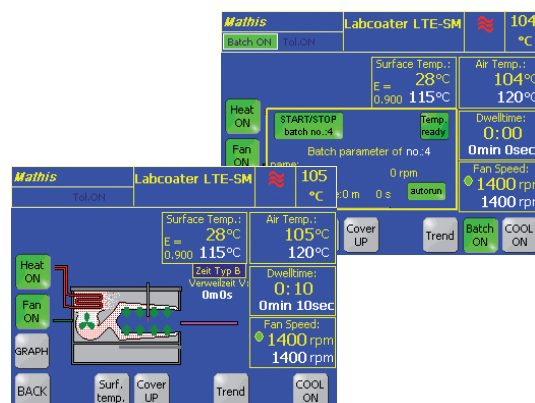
Mathis
Labcoater LTE-SM
104 °C
Batch ON
Tol.ON
Surface Temp.:
E = 0.900
28°C
115°C
Air Temp.:
104°C
120°C
Heat ON
START/STOP batch no.:4
Temp. ready
Dwelltime:
0:00
0min 0sec
Fan ON
Batch parameter of no.:4
name:
0 rpm
Fan Speed:
1400 rpm
:0 m
0 s
autorun
Cover UP
Trend
Batch ON
COOL ON

Mathis
Labcoater LTE-SM
105 °C
Tol.ON
Surface Temp.:
E = 0.900
28°C
115°C
Air Temp.:
105°C
120°C
Heat ON
Zeit Typ B
Verweilzeit V:
0m0s
Dwelltime:
0:10
0min 10sec
Fan ON
GRAPH
Fan Speed:
1400 rpm
1400 rpm
BACK
Surf. temp.
Cover UP
Trend
COOL ON